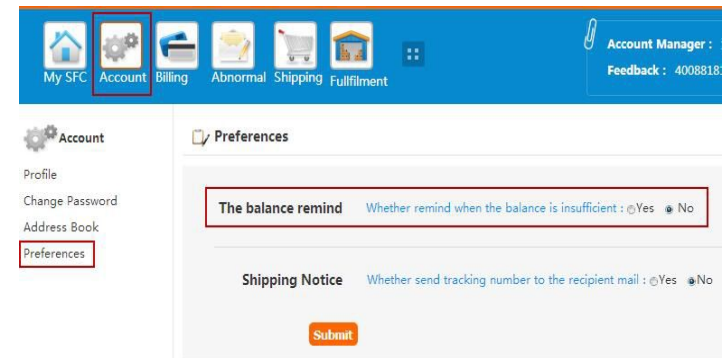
My SFC Account Billing Abnormal Shipping Fullfilment

Account Manager :
Feedback : 4008818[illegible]

Account

Profile
Change Password
Address Book
Preferences

Preferences

The balance remind Whether remind when the balance is insufficient : Yes No

Shipping Notice Whether send tracking number to the recipient mail : Yes No

Submit